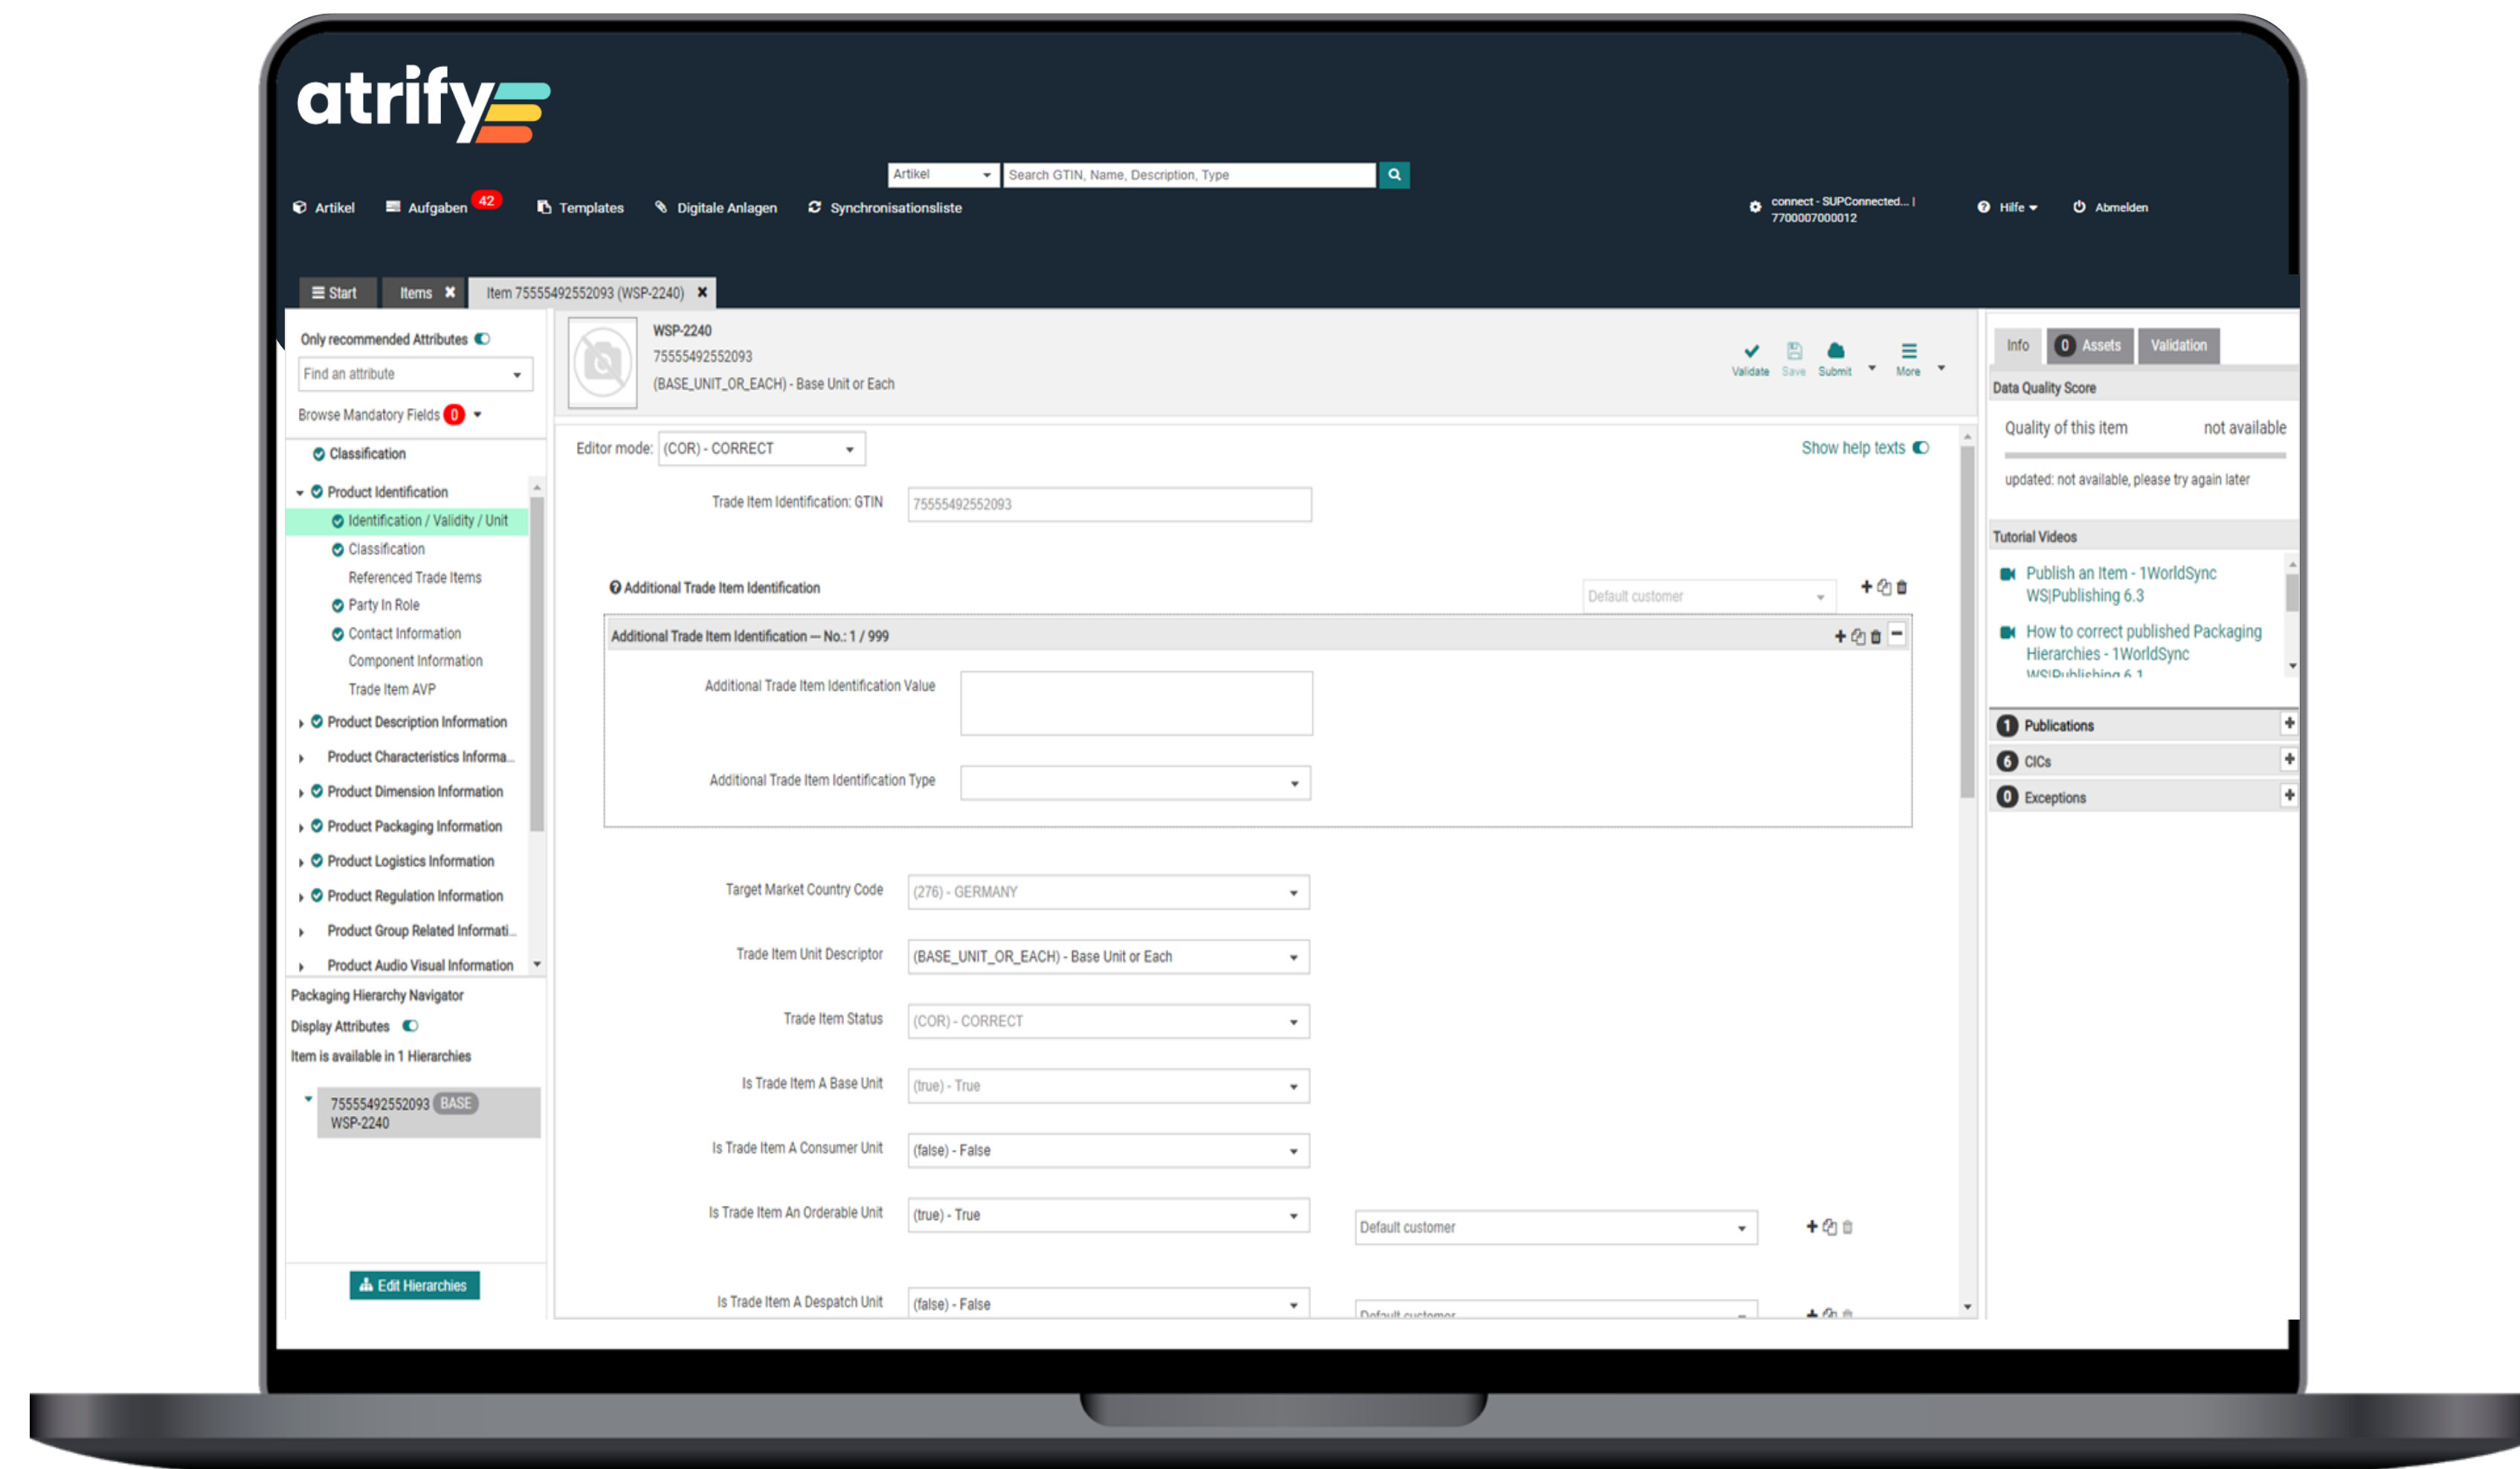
atrify

Artikel
Search GTIN, Name, Description, Type

Artikel
Aufgaben 42
Templates
Digitale Anlagen
Synchronisationsliste
connect - SUPConnected... | 7700007000012
Hilfe
Abmelden

Start
Items
Item 75555492552093 (WSP-2240)

Only recommended Attributes
Find an attribute
Browse Mandatory Fields 0
Classification
Product Identification
Identification / Validity / Unit
Classification
Referenced Trade Items
Party In Role
Contact Information
Component Information
Trade Item AVP
Product Description Information
Product Characteristics Informa...
Product Dimension Information
Product Packaging Information
Product Logistics Information
Product Regulation Information
Product Group Related Informati...
Product Audio Visual Information
Packaging Hierarchy Navigator
Display Attributes
Item is available in 1 Hierarchies
75555492552093 BASE
WSP-2240
Edit Hierarchies

WSP-2240
75555492552093
(BASE_UNIT_OR_EACH) - Base Unit or Each
Validate
Save
Submit
More

Editor mode: (COR) - CORRECT
Show help texts
Trade Item Identification: GTIN 75555492552093
Additional Trade Item Identification
Default customer
Additional Trade Item Identification — No.: 1 / 999
Additional Trade Item Identification Value
Additional Trade Item Identification Type
Target Market Country Code (276) - GERMANY
Trade Item Unit Descriptor (BASE_UNIT_OR_EACH) - Base Unit or Each
Trade Item Status (COR) - CORRECT
Is Trade Item A Base Unit (true) - True
Is Trade Item A Consumer Unit (false) - False
Is Trade Item An Orderable Unit (true) - True
Default customer
Is Trade Item A Despatch Unit (false) - False
Default customer

Info
0 Assets
Validation
Data Quality Score
Quality of this item not available
updated: not available, please try again later
Tutorial Videos
Publish an Item - 1WorldSync WS|Publishing 6.3
How to correct published Packaging Hierarchies - 1WorldSync WS|Publishing 6.1
1 Publications
6 CICs
0 Exceptions